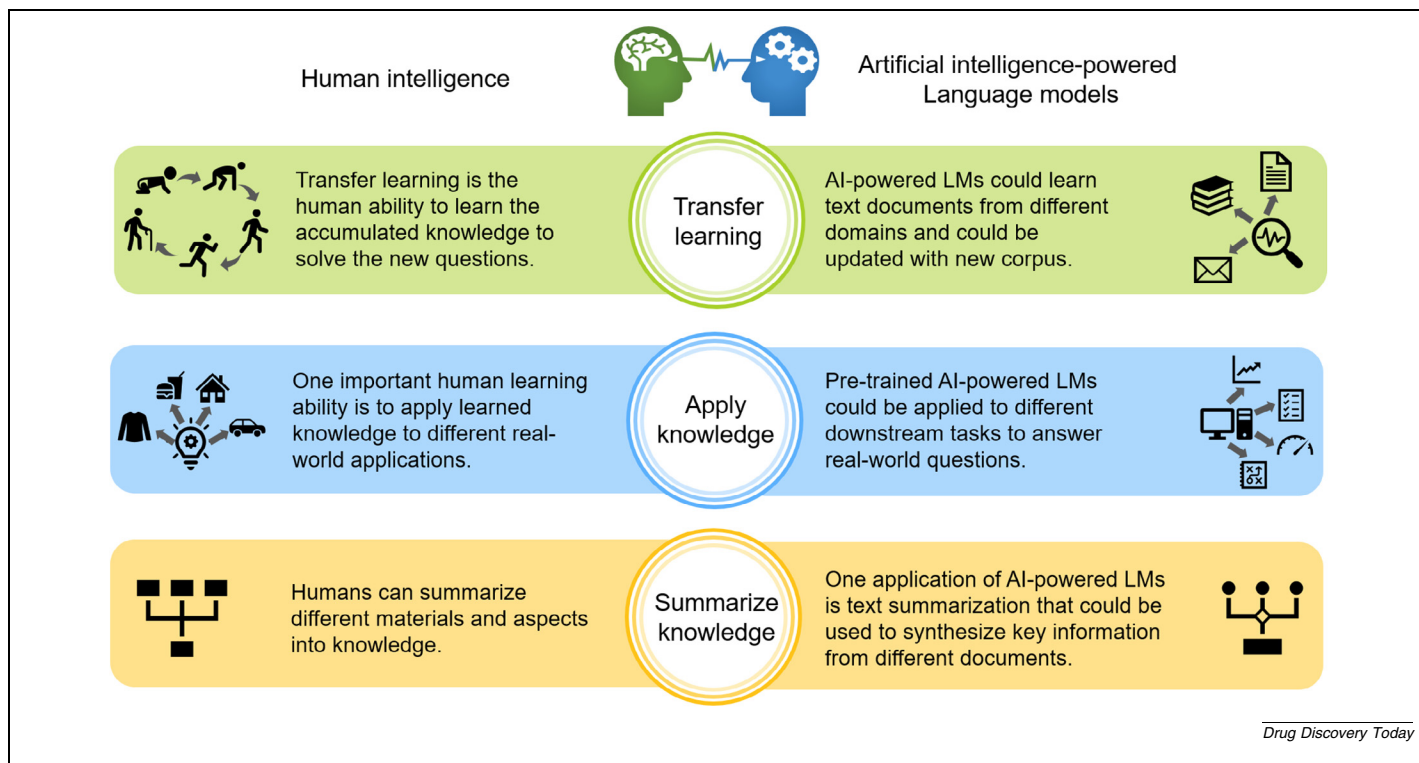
Human intelligence

Artificial intelligence-powered Language models

Transfer learning is the human ability to learn the accumulated knowledge to solve the new questions.

Transfer learning

AI-powered LMs could learn text documents from different domains and could be updated with new corpus.

One important human learning ability is to apply learned knowledge to different real-world applications.

Apply knowledge

Pre-trained AI-powered LMs could be applied to different downstream tasks to answer real-world questions.

Humans can summarize different materials and aspects into knowledge.

Summarize knowledge

One application of AI-powered LMs is text summarization that could be used to synthesize key information from different documents.

Drug Discovery Today